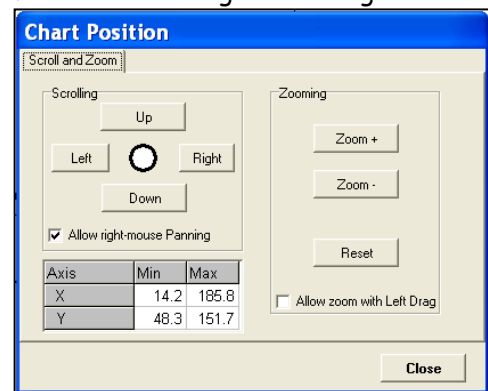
Chart Position

Scroll and Zoom

Scrolling

Up

Left

Right

Down

Allow right-mouse Panning

| Axis | Min | Max |
|---|---|---|
| X | 14.2 | 185.8 |
| Y | 48.3 | 151.7 |

Zooming

Zoom +

Zoom -

Reset

Allow zoom with Left Drag

Close